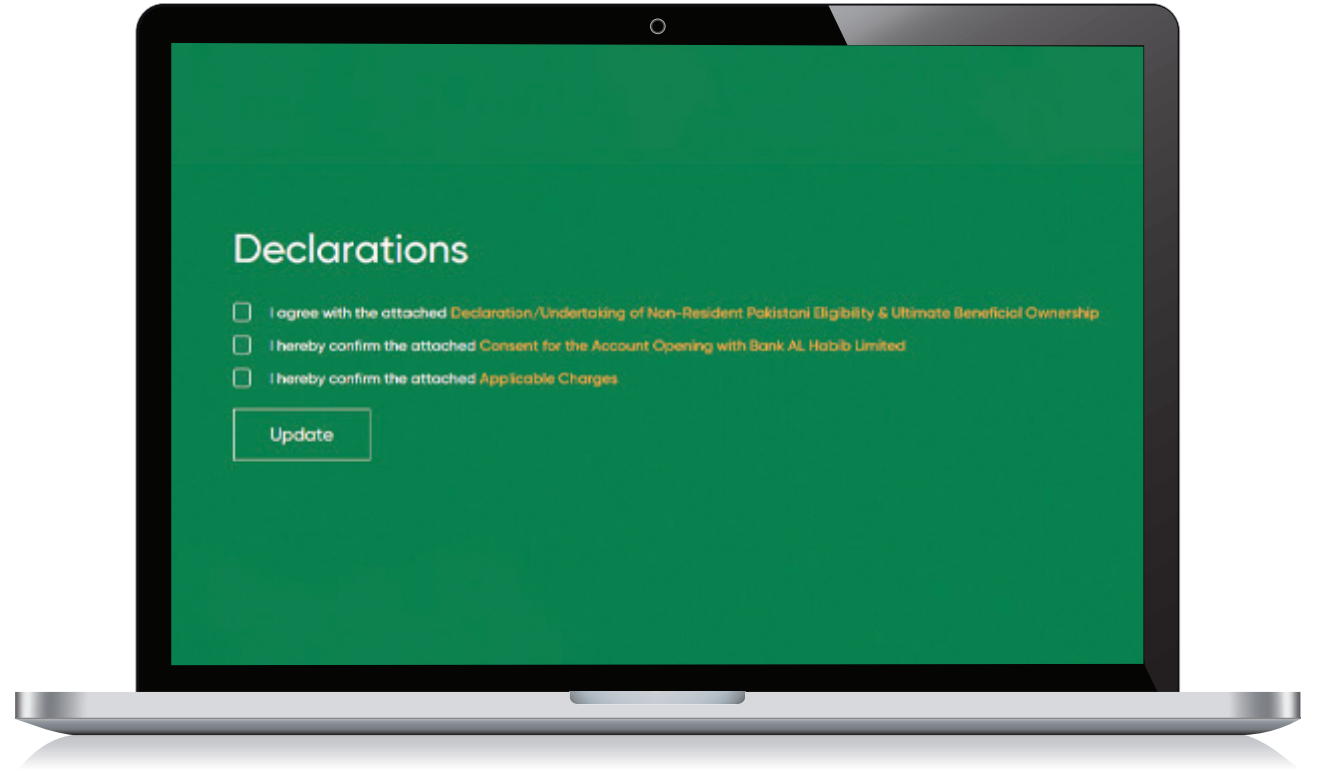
Declarations

I agree with the attached Declaration/Undertaking of Non-Resident Pakistani Eligibility & Ultimate Beneficial Ownership

I hereby confirm the attached Consent for the Account Opening with Bank AL Habib Limited

I hereby confirm the attached Applicable Charges

Update